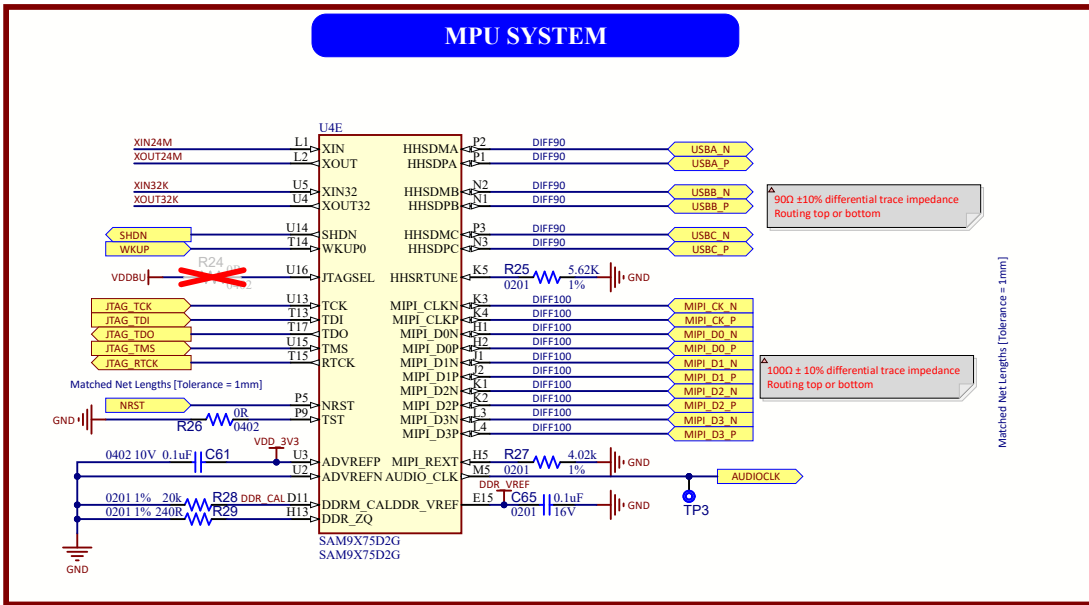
MPU SYSTEM

U4E

XIN24M
XOUT24M
XIN32K
XOUT32K
SHDN
WKUP
VDDBU
R24
JTAG_TCK
JTAG_TDI
JTAG_TDO
JTAG_TMS
JTAG_RTCK
Matched Net Lengths [Tolerance = 1mm]
NRST
GND
R26 0R 0402
VDD_3V3
0402 10V 0.1uF C61
0201 1% 20k R28 DDR_CAL
0201 1% 240R R29
GND

L1 XIN
L2 XOUT
U5 XIN32
U4 XOUT32
U14 SHDN
T14 WKUP0
U16 JTAGSEL
U13 TCK
T13 TDI
T17 TDO
U15 TMS
T15 RTCK
P5 NRST
P9 TST
U3 ADVREFP
U2 ADVREFN
D11 DDRM_CAL
H13 DDR_ZQ

HHSDMA P2
HHSDPA P1
HHSDMB N2
HHSDPB N1
HHSDMC P3
HHSDPC N3
HHSRTUNE K5
MIPI_CLKN K3
MIPI_CLKP K4
MIPI_D0N H1
MIPI_D0P H2
MIPI_D1N J1
MIPI_D1P J2
MIPI_D2N K1
MIPI_D2P K2
MIPI_D3N L3
MIPI_D3P L4
MIPI_REXT H5
AUDIO_CLK M5
DDR_VREF E15

SAM9X75D2G
SAM9X75D2G

DIFF90 USBA_N
DIFF90 USBA_P
DIFF90 USBB_N
DIFF90 USBB_P
DIFF90 USBC_N
DIFF90 USBC_P
90Ω ±10% differential trace impedance
Routing top or bottom
R25 5.62K 0201 1% GND
DIFF100 MIPI_CK_N
DIFF100 MIPI_CK_P
DIFF100 MIPI_D0_N
DIFF100 MIPI_D0_P
DIFF100 MIPI_D1_N
DIFF100 MIPI_D1_P
DIFF100 MIPI_D2_N
DIFF100 MIPI_D2_P
DIFF100 MIPI_D3_N
DIFF100 MIPI_D3_P
100Ω ± 10% differential trace impedance
Routing top or bottom
R27 4.02k 0201 1% GND
AUDIOCLK
TP3
DDR_VREF
C65 0.1uF 0201 16V GND
Matched Net Lengths [Tolerance = 1mm]